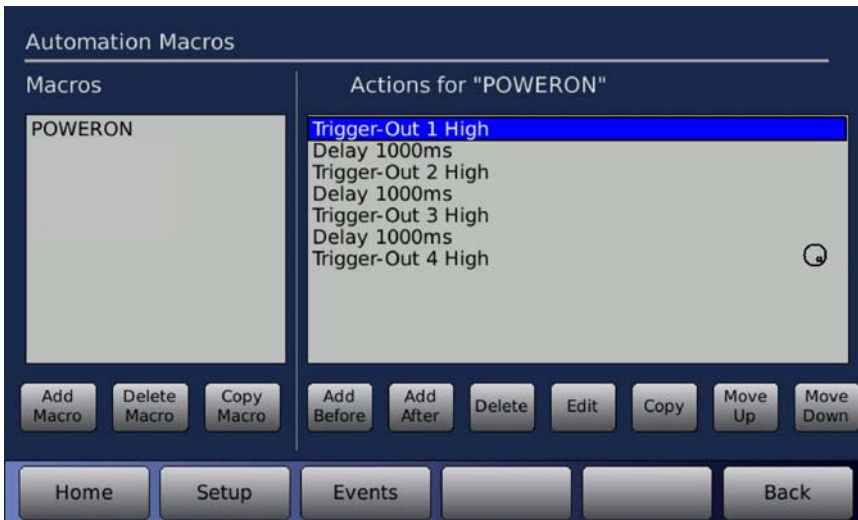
Automation Macros

Macros

Actions for "POWERON"

POWERON

Trigger-Out 1 High
Delay 1000ms
Trigger-Out 2 High
Delay 1000ms
Trigger-Out 3 High
Delay 1000ms
Trigger-Out 4 High

Add Macro
Delete Macro
Copy Macro

Add Before
Add After
Delete
Edit
Copy
Move Up
Move Down

Home
Setup
Events
Back